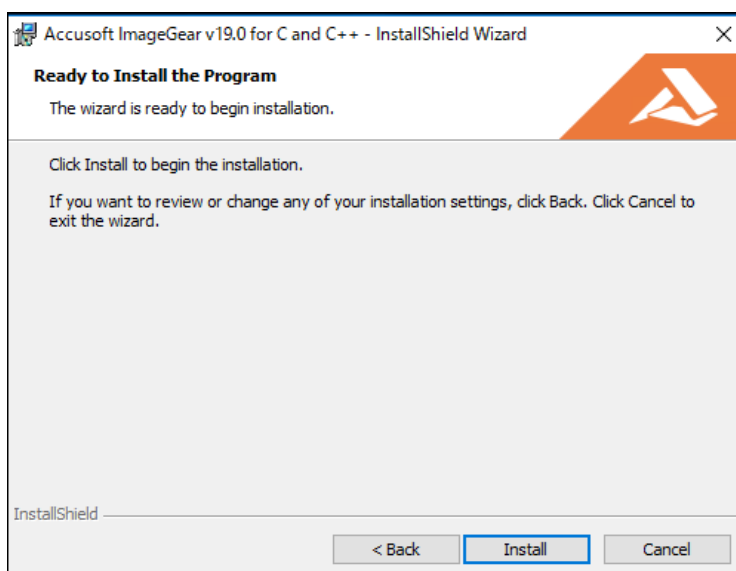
Accusoft ImageGear v19.0 for C and C++ - InstallShield Wizard

Ready to Install the Program

The wizard is ready to begin installation.

Click Install to begin the installation.

If you want to review or change any of your installation settings, click Back. Click Cancel to exit the wizard.

InstallShield

< Back

Install

Cancel